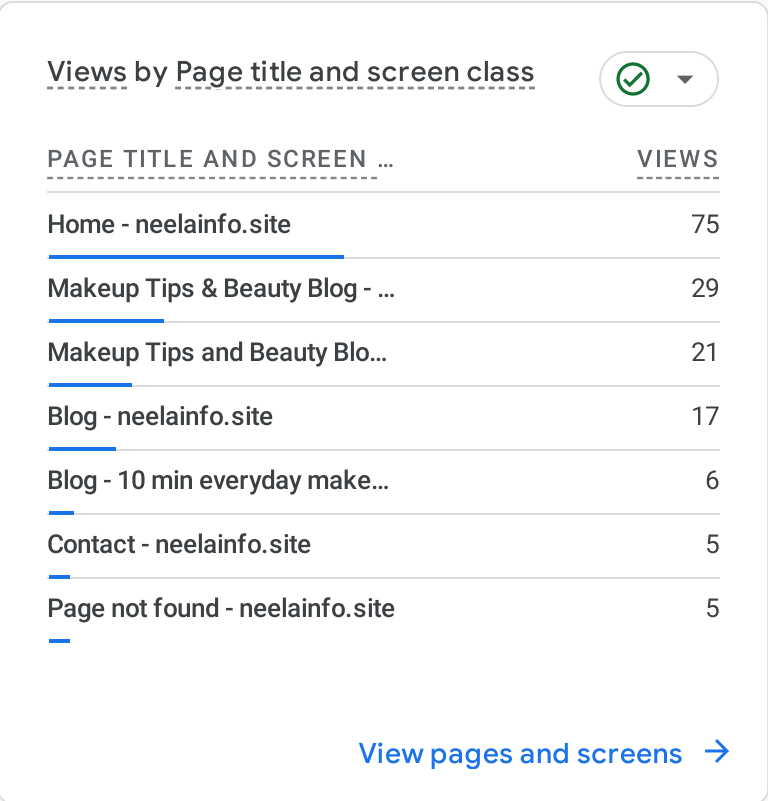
Views by Page title and screen class

| PAGE TITLE AND SCREEN … | VIEWS |
|---|---|
| Home - neelainfo.site | 75 |
| Makeup Tips & Beauty Blog - … | 29 |
| Makeup Tips and Beauty Blo… | 21 |
| Blog - neelainfo.site | 17 |
| Blog - 10 min everyday make… | 6 |
| Contact - neelainfo.site | 5 |
| Page not found - neelainfo.site | 5 |

View pages and screens →